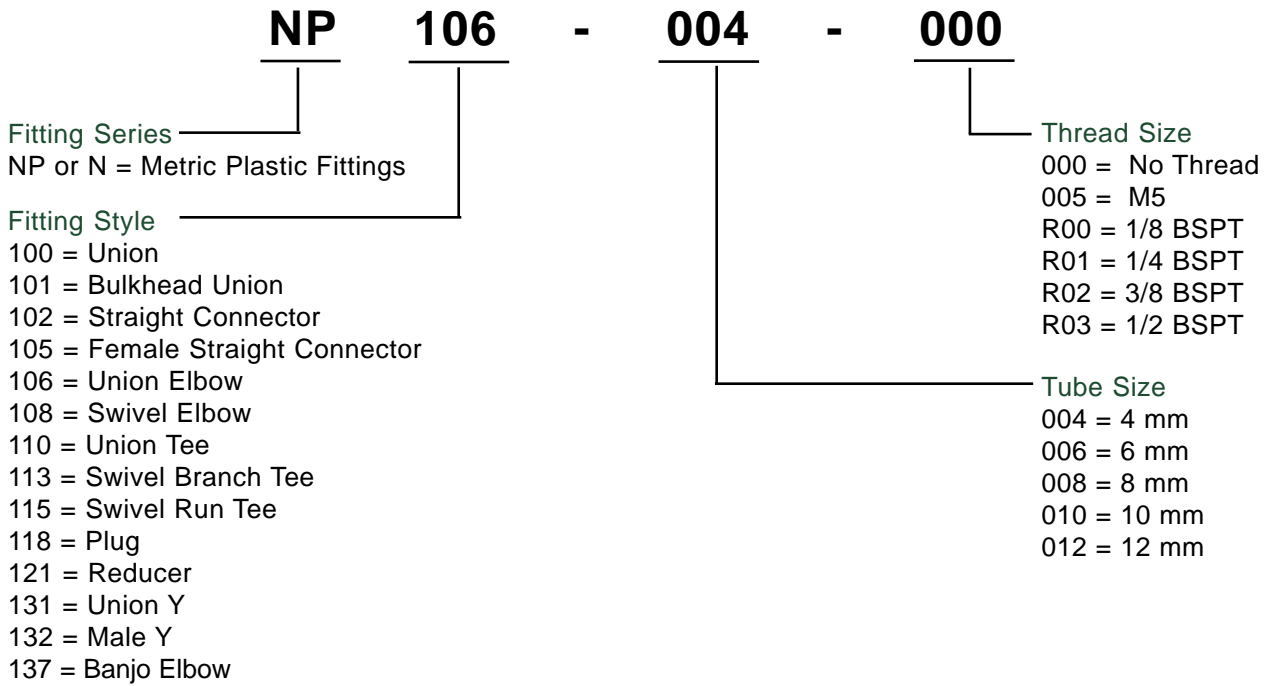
NP 106 - 004 - 000

Fitting Series
NP or N = Metric Plastic Fittings

Fitting Style
100 = Union
101 = Bulkhead Union
102 = Straight Connector
105 = Female Straight Connector
106 = Union Elbow
108 = Swivel Elbow
110 = Union Tee
113 = Swivel Branch Tee
115 = Swivel Run Tee
118 = Plug
121 = Reducer
131 = Union Y
132 = Male Y
137 = Banjo Elbow

Thread Size
000 = No Thread
005 = M5
R00 = 1/8 BSPT
R01 = 1/4 BSPT
R02 = 3/8 BSPT
R03 = 1/2 BSPT

Tube Size
004 = 4 mm
006 = 6 mm
008 = 8 mm
010 = 10 mm
012 = 12 mm